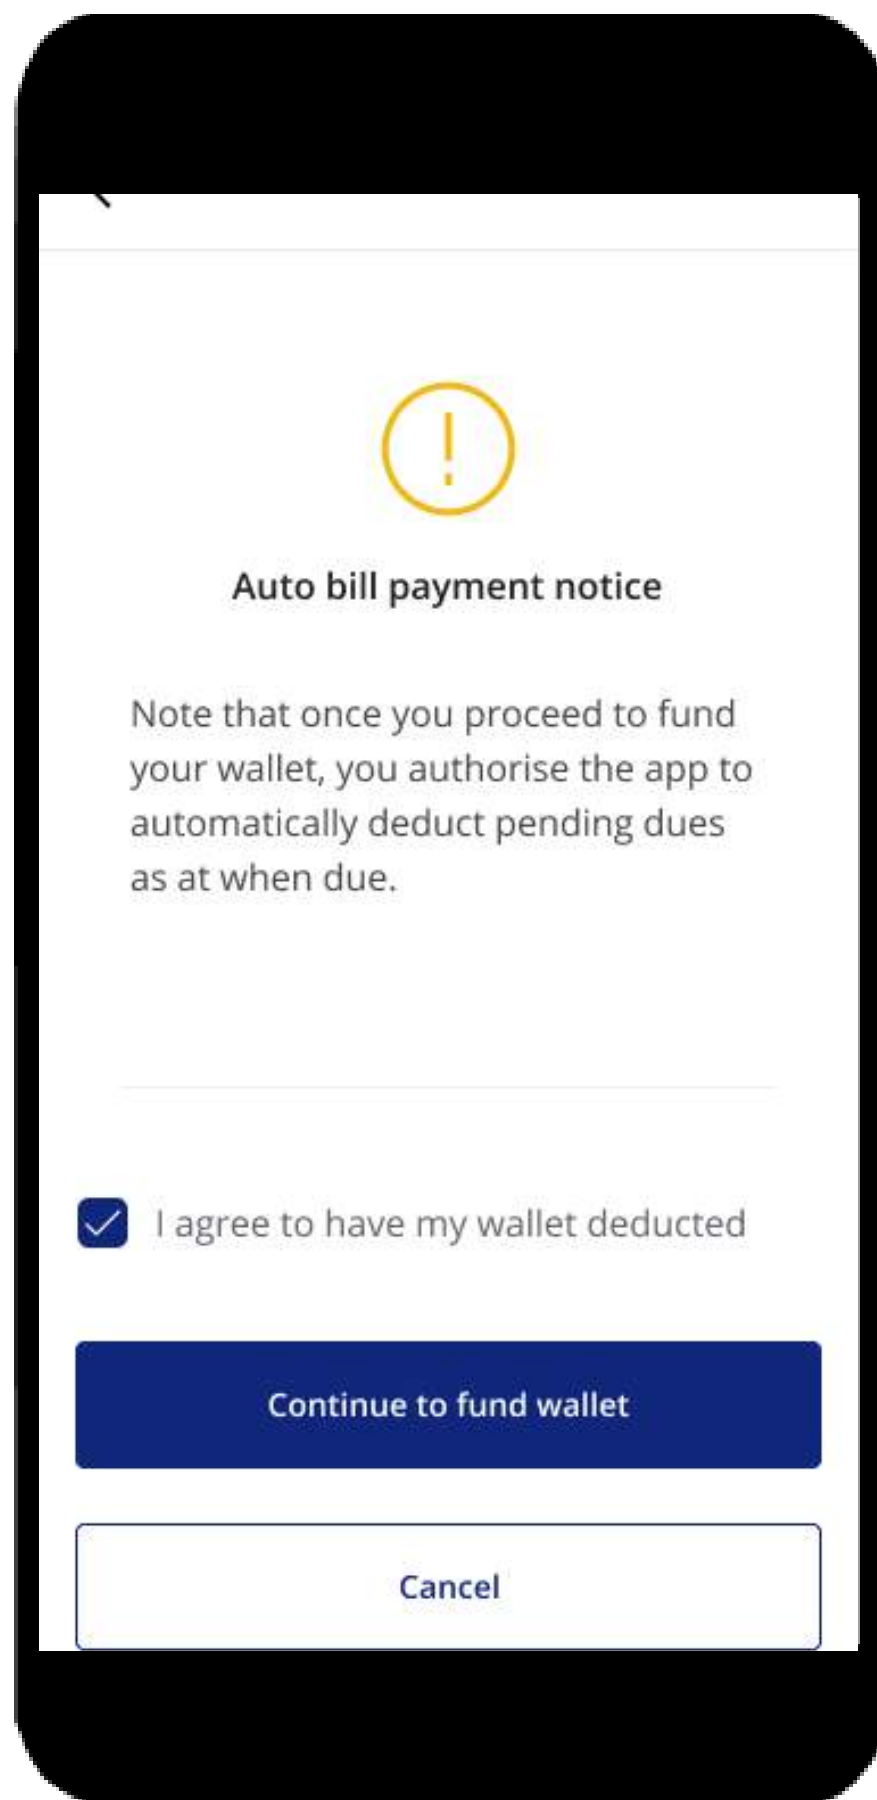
Auto bill payment notice

Note that once you proceed to fund your wallet, you authorise the app to automatically deduct pending dues as at when due.

I agree to have my wallet deducted

Continue to fund wallet

Cancel